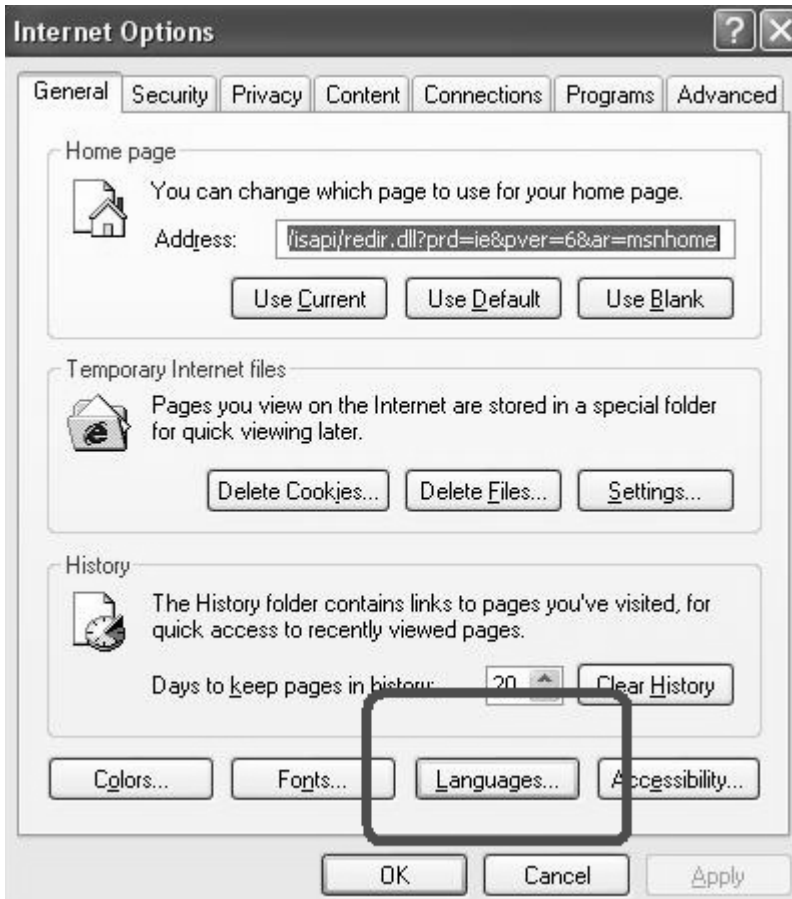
Internet Options

?

General | Security | Privacy | Content | Connections | Programs | Advanced

Home page

You can change which page to use for your home page.

Address: /isapi/redir.dll?prd=ie&pver=6&ar=msnhome

Use Current | Use Default | Use Blank

Temporary Internet files

Pages you view on the Internet are stored in a special folder for quick viewing later.

Delete Cookies... | Delete Files... | Settings...

History

The History folder contains links to pages you've visited, for quick access to recently viewed pages.

Days to keep pages in history: 20

Clear History

Colors... | Fonts... | Languages... | Accessibility...

OK | Cancel | Apply